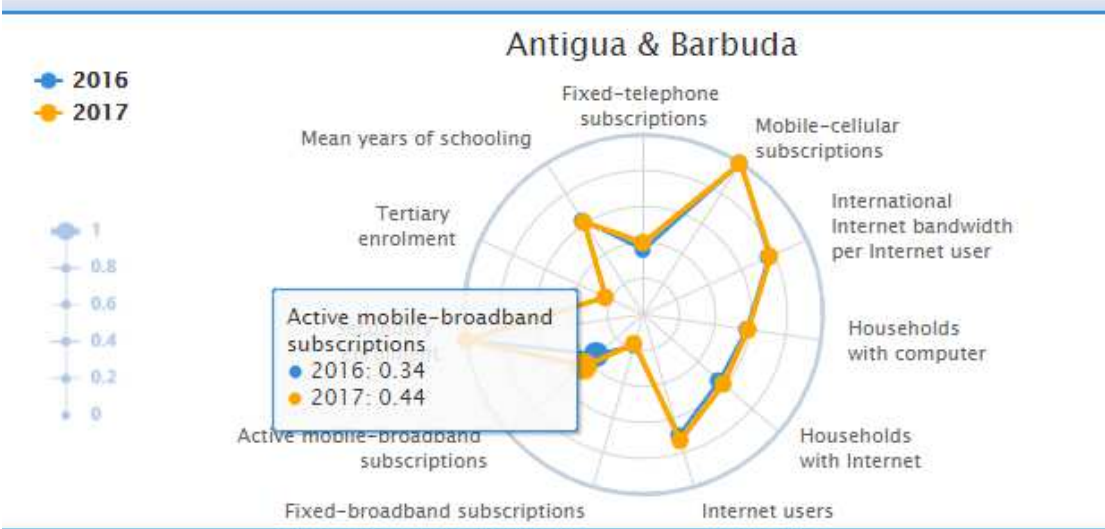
Antigua & Barbuda

2016
2017

1
0.8
0.6
0.4
0.2
0

Fixed-telephone subscriptions
Mobile-cellular subscriptions
International Internet bandwidth per Internet user
Households with computer
Households with Internet
Internet users
Fixed-broadband subscriptions
Active mobile-broadband subscriptions
Tertiary enrolment
Mean years of schooling

Active mobile-broadband subscriptions
● 2016: 0.34
● 2017: 0.44